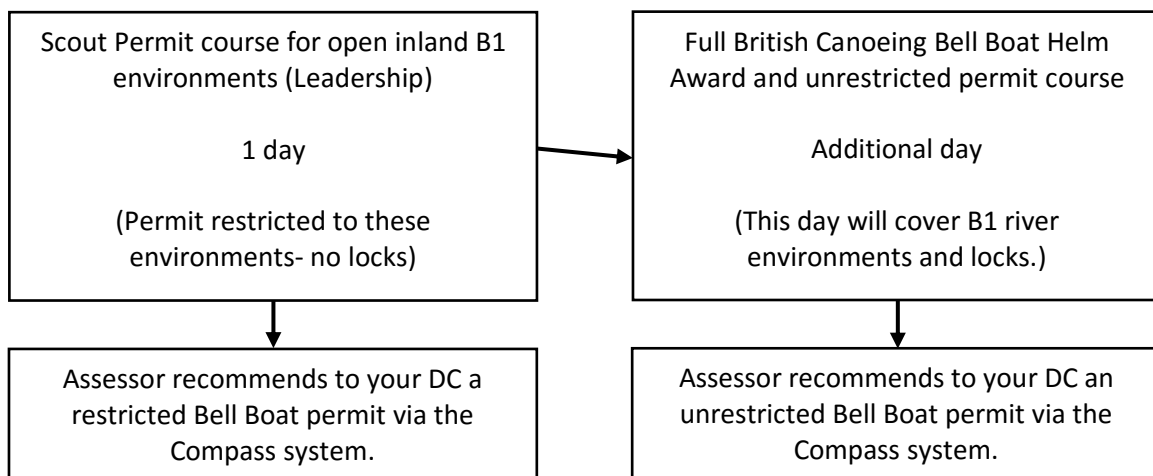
Scout Permit course for open inland B1 environments (Leadership)

1 day

(Permit restricted to these environments- no locks)

Full British Canoeing Bell Boat Helm Award and unrestricted permit course

Additional day

(This day will cover B1 river environments and locks.)

Assessor recommends to your DC a restricted Bell Boat permit via the Compass system.

Assessor recommends to your DC an unrestricted Bell Boat permit via the Compass system.